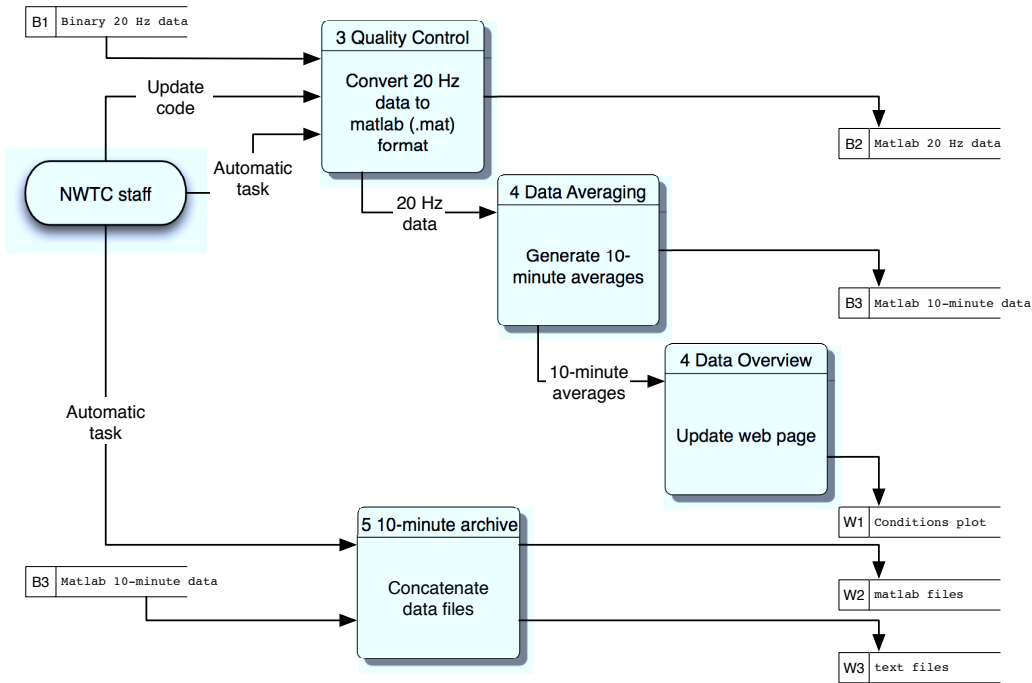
B1 Binary 20 Hz data

3 Quality Control

Convert 20 Hz data to matlab (.mat) format

Update code

Automatic task

NWTC staff

B2 Matlab 20 Hz data

20 Hz data

4 Data Averaging

Generate 10-minute averages

B3 Matlab 10-minute data

10-minute averages

4 Data Overview

Update web page

Automatic task

W1 Conditions plot

5 10-minute archive

Concatenate data files

B3 Matlab 10-minute data

W2 matlab files

W3 text files